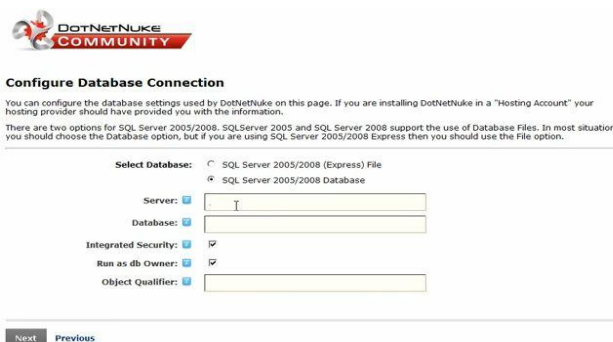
DotNetNuke
COMMUNITY

Configure Database Connection

You can configure the database settings used by DotNetNuke on this page. If you are installing DotNetNuke in a "Hosting Account" your hosting provider should have provided you with the information.

There are two options for SQL Server 2005/2008. SQLServer 2005 and SQL Server 2008 support the use of Database Files. In most situatio you should choose the Database option, but if you are using SQL Server 2005/2008 Express then you should use the File option.

Select Database: SQL Server 2005/2008 (Express) File
SQL Server 2005/2008 Database

Server: .

Database:

Integrated Security:

Run as db Owner:

Object Qualifier:

Next Previous